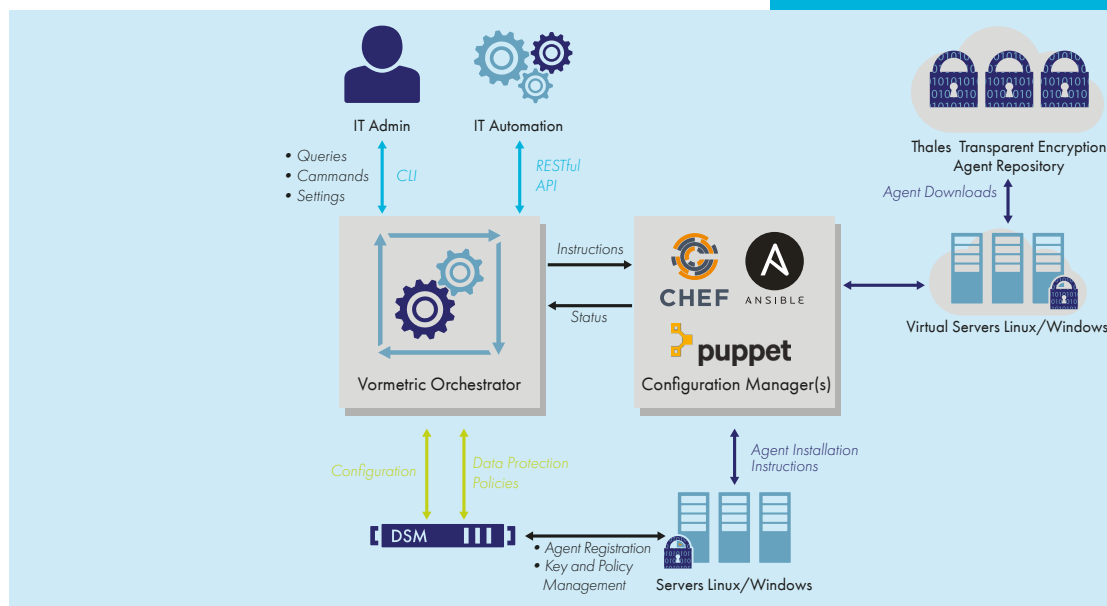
IT Admin

IT Automation

Thales Transparent Encryption Agent Repository

• Queries
• Cammands
• Settings

CLI

RESTful API

Agent Downloads

Instructions

Status

CHEF

ANSIBLE

puppet

Configuration Manager(s)

Vormetric Orchestrator

Virtual Servers Linux/Windows

Configuration

Data Protection Policies

Agent Installation Instructions

DSM

• Agent Registration
• Key and Policy Management

Servers Linux/Windows

1010101 0101010
1010101 0101010
1010101 0101010